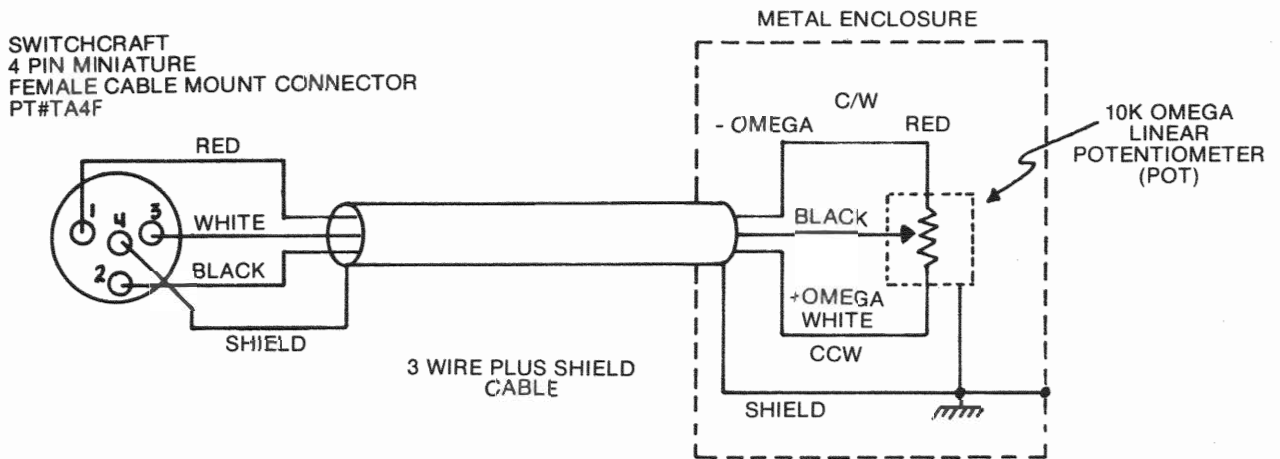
METAL ENCLOSURE

SWITCHCRAFT
4 PIN MINIATURE
FEMALE CABLE MOUNT CONNECTOR
PT#TA4F

RED

1

4

3

WHITE

2

BLACK

SHIELD

C/W

- OMEGA

RED

10K OMEGA
LINEAR
POTENTIOMETER
(POT)

BLACK

+OMEGA
WHITE

CCW

3 WIRE PLUS SHIELD
CABLE

SHIELD